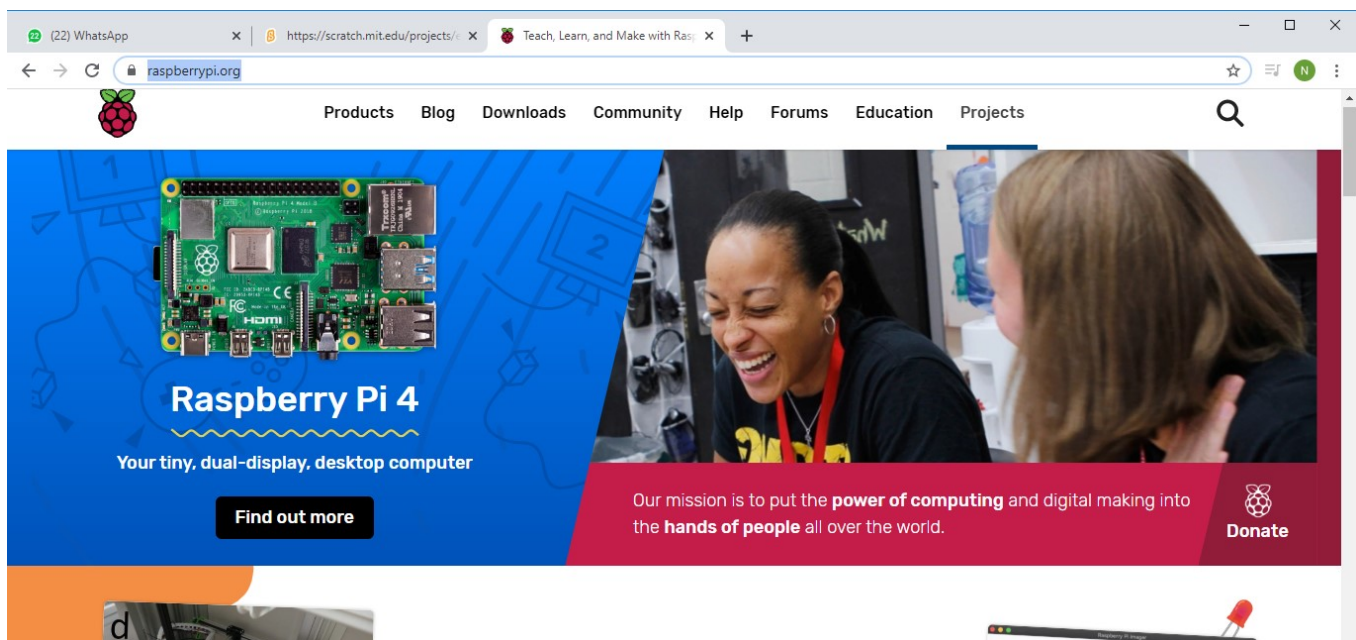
22 (22) WhatsApp ×
https://scratch.mit.edu/projects/ ×
Teach, Learn, and Make with Rasp ×
+

raspberrypi.org

N

Products Blog Downloads Community Help Forums Education Projects

Raspberry Pi 4

Your tiny, dual-display, desktop computer

Find out more

Our mission is to put the **power of computing** and digital making into the **hands of people** all over the world.

Donate